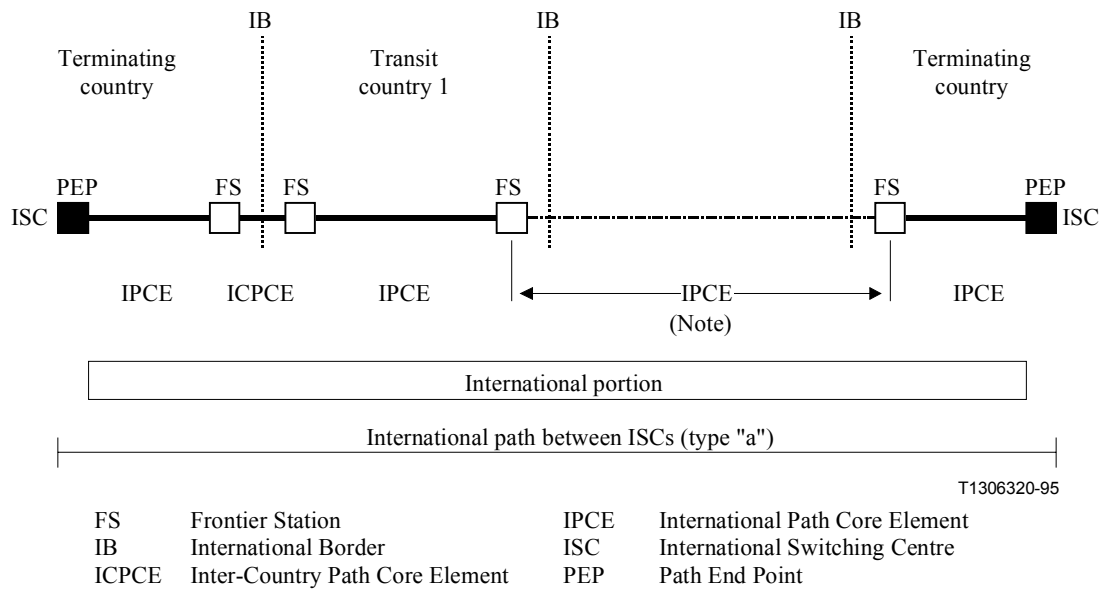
IB IB IB

Terminating country

Transit country 1

Terminating country

PEP FS FS FS FS PEP

ISC ISC

IPCE ICPCE IPCE IPCE (Note) IPCE

International portion

International path between ISCs (type "a")

T1306320-95

FS Frontier Station
IB International Border
ICPCE Inter-Country Path Core Element
IPCE International Path Core Element
ISC International Switching Centre
PEP Path End Point